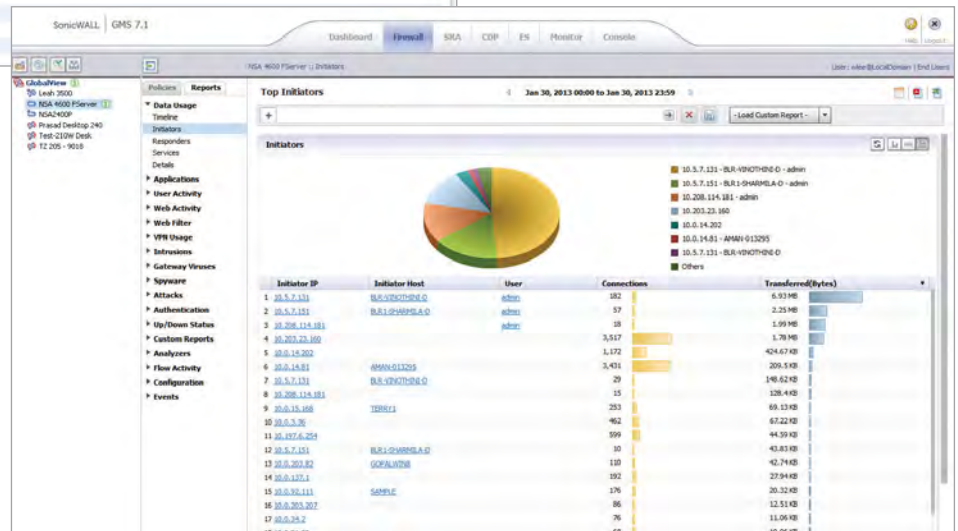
SonicWALL | GMS 7.1

Dashboard Firewall SRA CDP ES Monitor Console

Help Logout

NSA 4600 FServer :: Initiators

User: view@LocalDomain | End Users

GlobalView
Leah 3500
NSA 4600 FServer
NSA2400P
Prasad Desktop 240
Test-210W Desk
TZ 205 - 9016

Policies Reports

Data Usage
Timeline
Initiators
Responders
Services
Details
Applications
User Activity
Web Activity
Web Filter
VPN Usage
Intrusions
Gateway Viruses
Spyware
Attacks
Authentication
Up/Down Status
Custom Reports
Analyzers
Flow Activity
Configuration
Events

Top Initiators

Jan 30, 2013 00:00 to Jan 30, 2013 23:59

- Load Custom Report -

Initiators

10.5.7.131 - BLR-VINOTHINI-D - admin
10.5.7.151 - BLR1-SHARMILA-D - admin
10.208.114.181 - admin
10.203.23.160
10.0.14.202
10.0.14.81 - AMAN-013295
10.5.7.131 - BLR-VINOTHINI-D
Others

| | Initiator IP | Initiator Host | User | Connections | Transferred(Bytes) |
|---|---|---|---|---|---|
| 1 | 10.5.7.131 | BLR-VINOTHINI-D | admin | 182 | 6.93 MB |
| 2 | 10.5.7.151 | BLR1-SHARMILA-D | admin | 57 | 2.25 MB |
| 3 | 10.208.114.181 | | admin | 18 | 1.99 MB |
| 4 | 10.203.23.160 | | | 3,517 | 1.78 MB |
| 5 | 10.0.14.202 | | | 1,172 | 424.67 KB |
| 6 | 10.0.14.81 | AMAN-013295 | | 3,431 | 209.5 KB |
| 7 | 10.5.7.131 | BLR-VINOTHINI-D | | 29 | 148.62 KB |
| 8 | 10.208.114.181 | | | 15 | 128.4 KB |
| 9 | 10.0.15.168 | TERRY1 | | 253 | 69.13 KB |
| 10 | 10.0.3.36 | | | 462 | 67.22 KB |
| 11 | 10.197.6.254 | | | 599 | 44.59 KB |
| 12 | 10.5.7.151 | BLR1-SHARMILA-D | | 10 | 43.83 KB |
| 13 | 10.0.203.82 | GOPALWIN8 | | 110 | 42.74 KB |
| 14 | 10.0.137.1 | | | 192 | 27.94 KB |
| 15 | 10.0.93.111 | SAMPLE | | 176 | 20.32 KB |
| 16 | 10.0.203.207 | | | 86 | 12.51 KB |
| 17 | 10.0.24.2 | | | 76 | 11.06 KB |